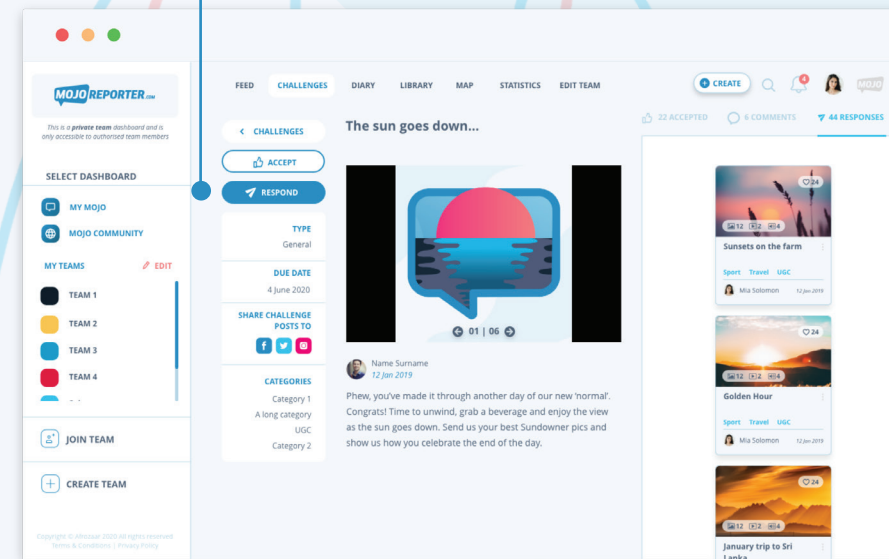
MOJO REPORTER.com

This is a private team dashboard and is only accessible to authorised team members

SELECT DASHBOARD

MY MOJO

MOJO COMMUNITY

MY TEAMS

EDIT

TEAM 1

TEAM 2

TEAM 3

TEAM 4

JOIN TEAM

CREATE TEAM

Copyright © Ahhbuk 2020 All rights reserved
Terms & Conditions | Privacy Policy

FEED CHALLENGES DIARY LIBRARY MAP STATISTICS EDIT TEAM

CREATE

4

MOJO

CHALLENGES

ACCEPT

RESPOND

TYPE
General

DUE DATE
4 June 2020

SHARE CHALLENGE POSTS TO

CATEGORIES
Category 1
A long category
UGC
Category 2

The sun goes down...

01 | 06

Name Surname
12 Jan 2019

Phew, you've made it through another day of our new 'normal'. Congrats! Time to unwind, grab a beverage and enjoy the view as the sun goes down. Send us your best Sundowner pics and show us how you celebrate the end of the day.

22 ACCEPTED

6 COMMENTS

44 RESPONSES

24
12 2 4
Sunsets on the farm
Sport Travel UGC
Mia Solomon 12 Jan 2019

24
12 2 4
Golden Hour
Sport Travel UGC
Mia Solomon 12 Jan 2019

24
12 2 4
January trip to Sri Lanka